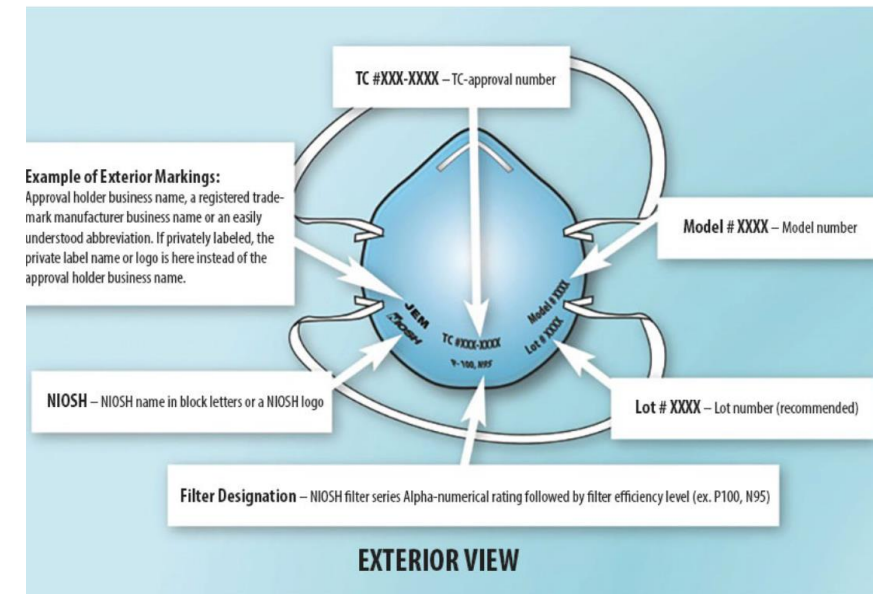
TC #XXX-XXXX – TC-approval number

Example of Exterior Markings:
Approval holder business name, a registered trademark manufacturer business name or an easily understood abbreviation. If privately labeled, the private label name or logo is here instead of the approval holder business name.

Model # XXXX – Model number

JEM
NIOSH

TC #XXX-XXXX
P-100, N95

Model # XXXX
Lot # XXXX

NIOSH – NIOSH name in block letters or a NIOSH logo

Lot # XXXX – Lot number (recommended)

Filter Designation – NIOSH filter series Alpha-numerical rating followed by filter efficiency level (ex. P100, N95)

EXTERIOR VIEW